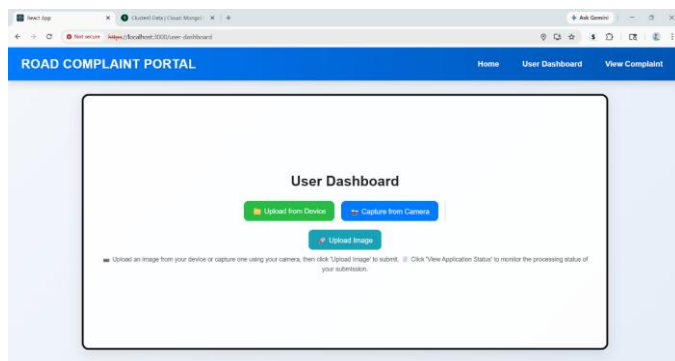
React App
Clusters Data | Cloud: MongoD
Ask Gemini
Not secure https://localhost:3000/user-dashboard

ROAD COMPLAINT PORTAL
Home
User Dashboard
View Complaint

User Dashboard

Upload from Device
Capture from Camera

Upload Image

Upload an image from your device or capture one using your camera, then click 'Upload Image' to submit. Click "View Application Status" to monitor the processing status of your submission.